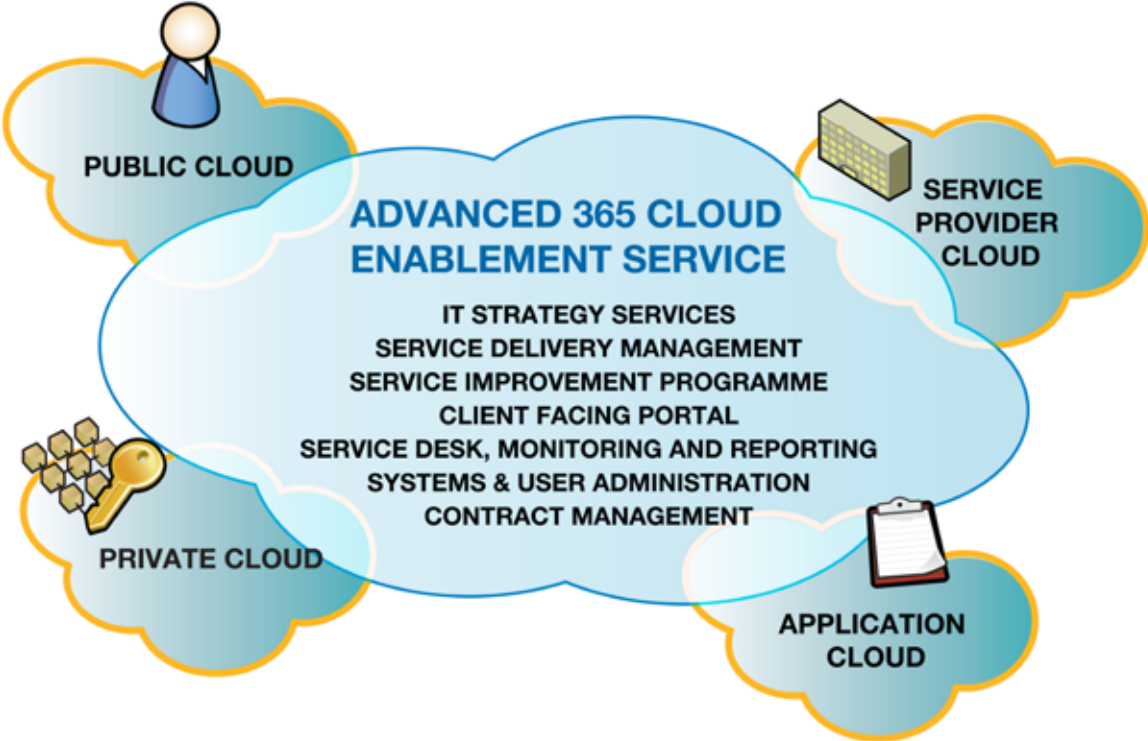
PUBLIC CLOUD

SERVICE PROVIDER CLOUD

ADVANCED 365 CLOUD ENABLEMENT SERVICE

IT STRATEGY SERVICES
SERVICE DELIVERY MANAGEMENT
SERVICE IMPROVEMENT PROGRAMME
CLIENT FACING PORTAL
SERVICE DESK, MONITORING AND REPORTING
SYSTEMS & USER ADMINISTRATION
CONTRACT MANAGEMENT

PRIVATE CLOUD

APPLICATION CLOUD